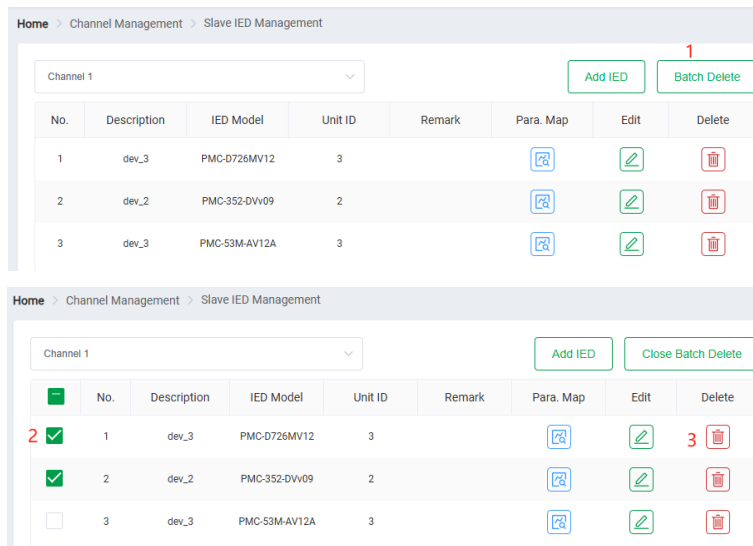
Home > Channel Management > Slave IED Management

Channel 1

Add IED

1

Batch Delete

| No. | Description | IED Model | Unit ID | Remark | Para. Map | Edit | Delete |
|---|---|---|---|---|---|---|---|
| 1 | dev_3 | PMC-D726MV12 | 3 | | | | |
| 2 | dev_2 | PMC-352-DVv09 | 2 | | | | |
| 3 | dev_3 | PMC-53M-AV12A | 3 | | | | |

Home > Channel Management > Slave IED Management

Channel 1

Add IED

Close Batch Delete

| | No. | Description | IED Model | Unit ID | Remark | Para. Map | Edit | Delete |
|---|---|---|---|---|---|---|---|---|
| 2 | 1 | dev_3 | PMC-D726MV12 | 3 | | | | 3 |
| | 2 | dev_2 | PMC-352-DVv09 | 2 | | | | |
| | 3 | dev_3 | PMC-53M-AV12A | 3 | | | | |